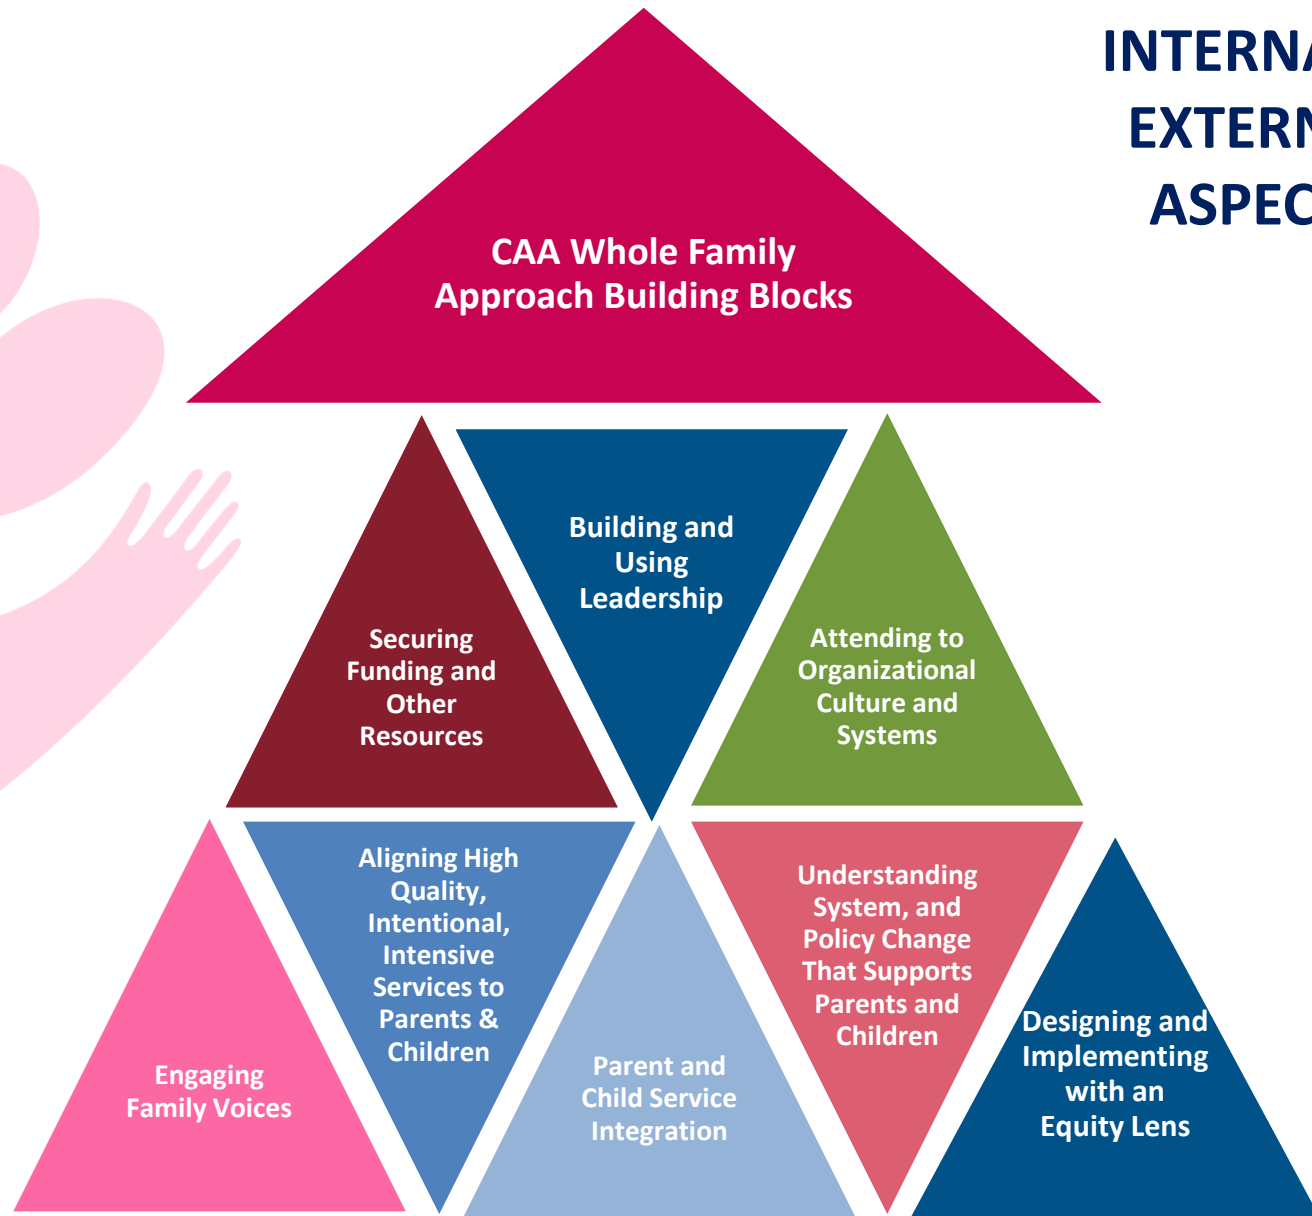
INTERNA
EXTERN
ASPEC

CAA Whole Family Approach Building Blocks

Securing Funding and Other Resources

Building and Using Leadership

Attending to Organizational Culture and Systems

Engaging Family Voices

Aligning High Quality, Intentional, Intensive Services to Parents & Children

Parent and Child Service Integration

Understanding System, and Policy Change That Supports Parents and Children

Designing and Implementing with an Equity Lens